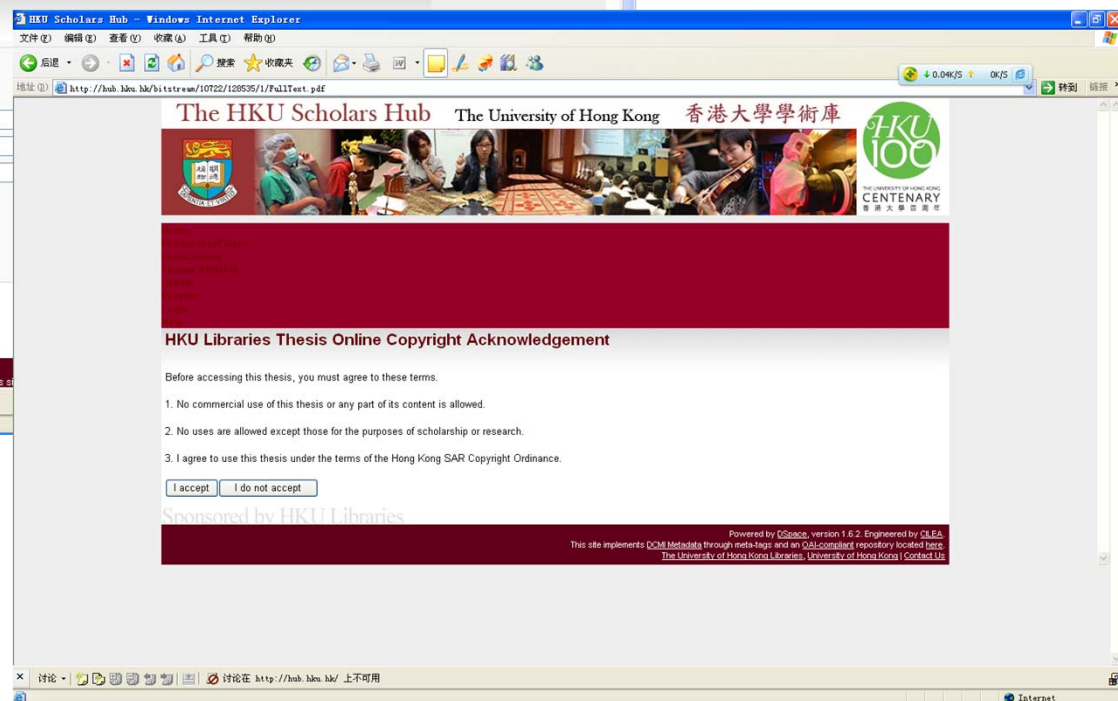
HKU Scholars Hub - Windows Internet Explorer

文件(F) 编辑(E) 查看(V) 收藏(A) 工具(T) 帮助(H)

后退 搜索 收藏夹

0.04K/S 0K/S

地址(D) http://hub.hku.hk/bitstream/10722/128535/1/FullText.pdf 转到 链接

The HKU Scholars Hub The University of Hong Kong 香港大學學術庫

HKU 100 THE UNIVERSITY OF HONG KONG CENTENARY 香港大學百周年

SAPIENTIA ET VIRTUS

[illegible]

HKU Libraries Thesis Online Copyright Acknowledgement

Before accessing this thesis, you must agree to these terms.

1. No commercial use of this thesis or any part of its content is allowed.

2. No uses are allowed except those for the purposes of scholarship or research.

3. I agree to use this thesis under the terms of the Hong Kong SAR Copyright Ordinance.

I accept I do not accept

Sponsored by HKU Libraries

Powered by DSpace, version 1.6.2. Engineered by CILEA.
This site implements DCMI Metadata through meta-tags and an OAI-compliant repository located here.
The University of Hong Kong Libraries, University of Hong Kong | Contact Us

讨论 讨论在 http://hub.hku.hk/ 上不可用

Internet